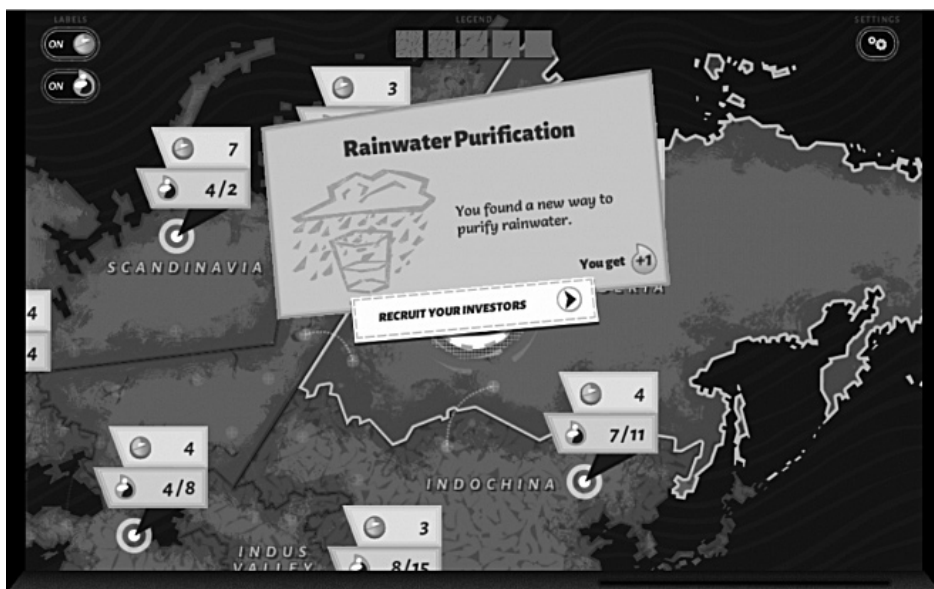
LABELS
ON
ON

LEGEND

SETTINGS

3

7
4/2
SCANDINAVIA

4
4

Rainwater Purification

You found a new way to purify rainwater.

You get +1

RECRUIT YOUR INVESTORS

4
7/11
INDOCHINA

4
4/8

INDUS VALLEY

3
8/15